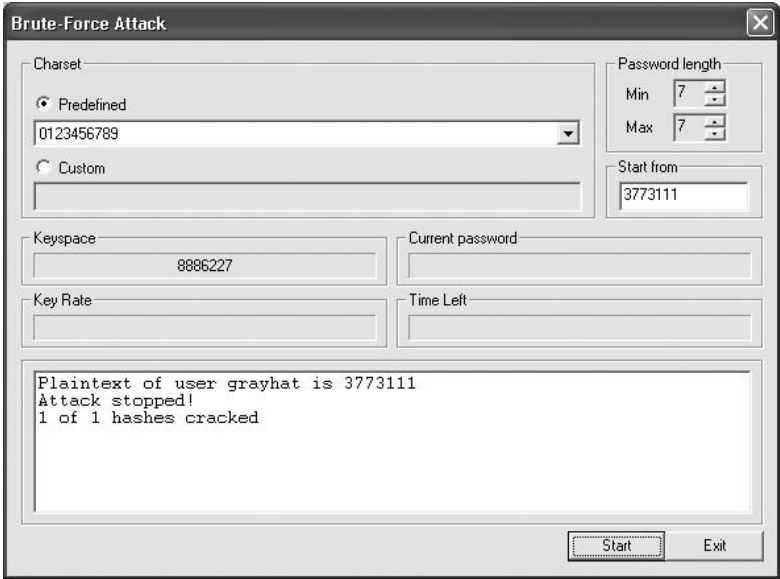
Brute-Force Attack

Charset

Predefined

0123456789

Custom

Password length

Min 7

Max 7

Start from

3773111

Keyspace

8886227

Current password

Key Rate

Time Left

Plaintext of user grayhat is 3773111
Attack stopped!
1 of 1 hashes cracked

Start

Exit